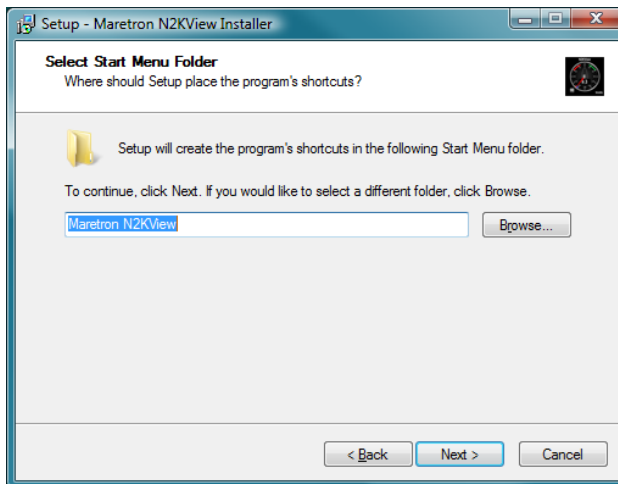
Setup - Maretron N2KView Installer

Select Start Menu Folder
Where should Setup place the program's shortcuts?

Setup will create the program's shortcuts in the following Start Menu folder.

To continue, click Next. If you would like to select a different folder, click Browse.

Maretron N2KView

Browse...

< Back

Next >

Cancel